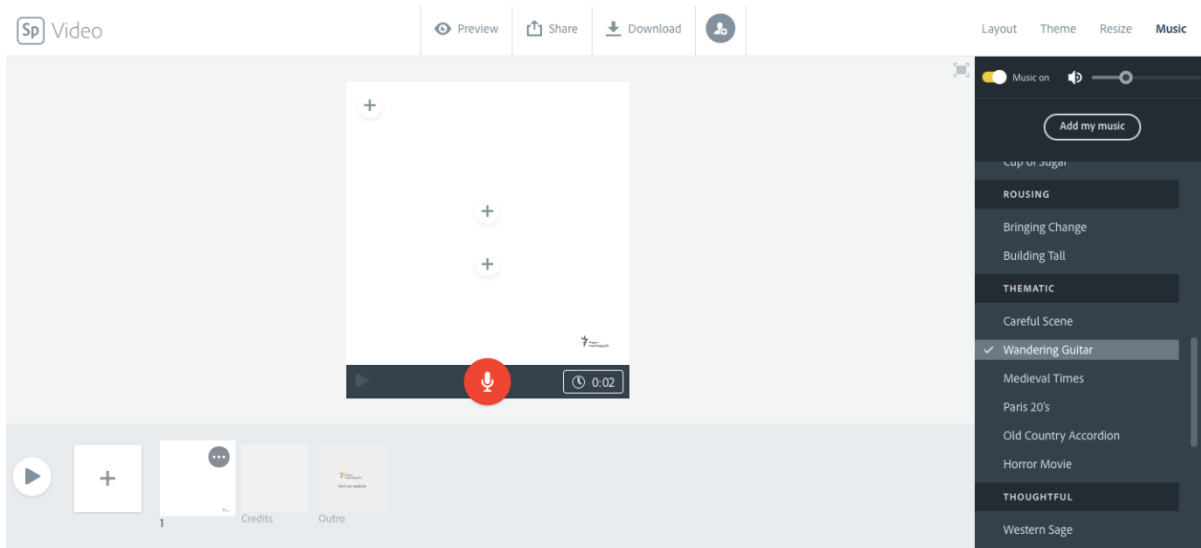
Sp Video

Preview Share Download

Layout Theme Resize Music

Music on

Add my music

Cup of Sugar

ROUSING

Bringing Change

Building Tall

THEMATIC

Careful Scene

✓ Wandering Guitar

Medieval Times

Paris 20's

Old Country Accordion

Horror Movie

THOUGHTFUL

Western Sage

0:02

1

Credits

Outro